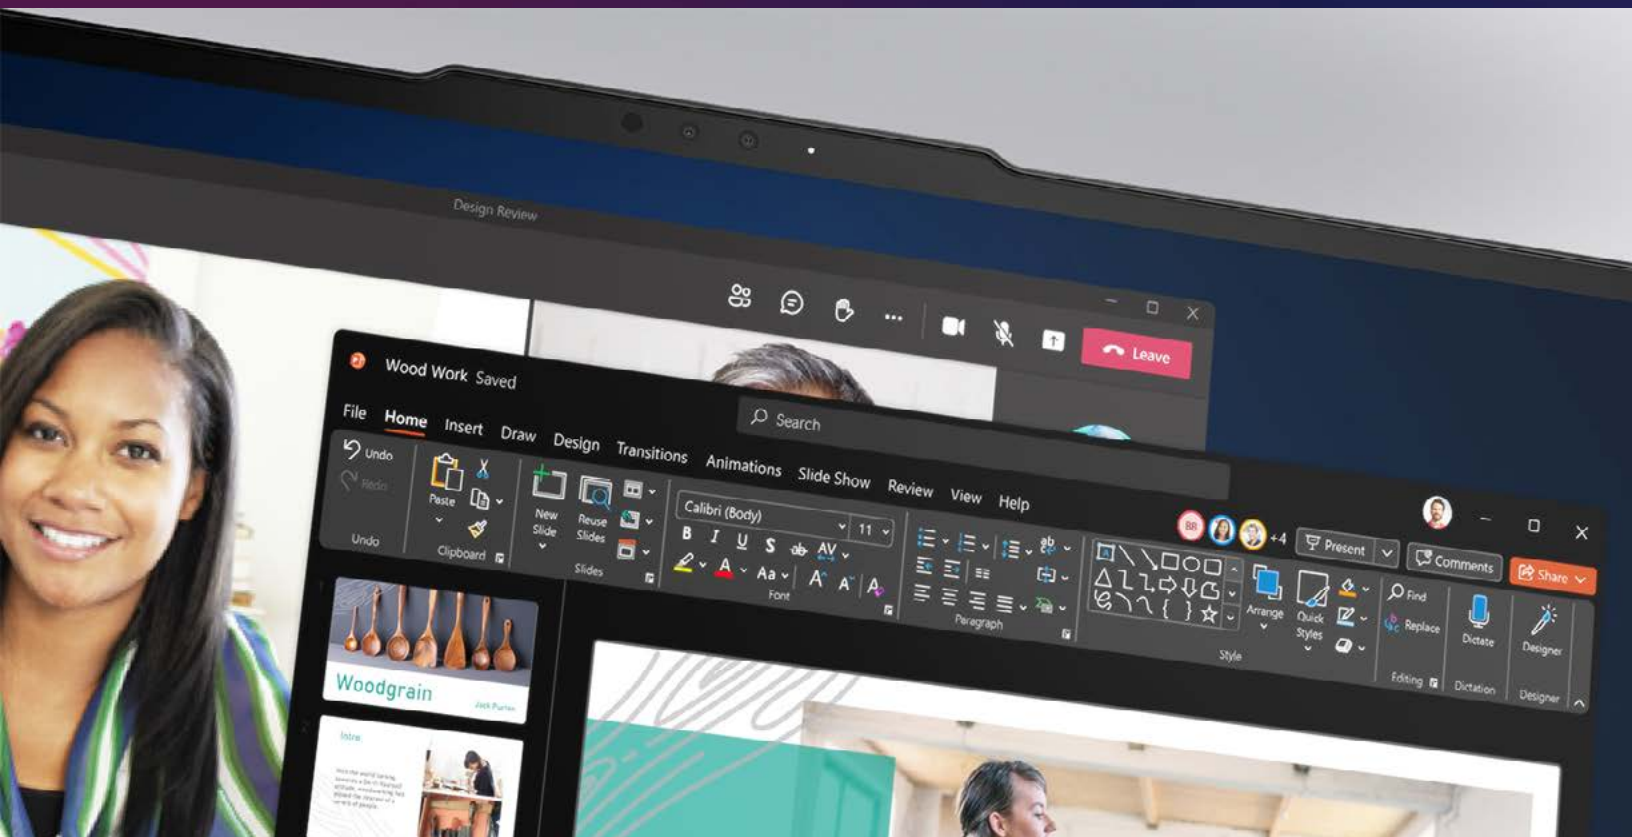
Design Review

Leave

Wood Work Saved

Search

File Home Insert Draw Design Transitions Animations Slide Show Review View Help

+4 Present Comments Share

Undo Redo Undo

Paste Clipboard

New Slide Reuse Slides Slides

Calibri (Body) 11

B I U S ab AV Aa A A

Font

Paragraph

Arrange Quick Styles

Style

Find Replace Editing

Dictate Dictation

Designer Designer

Woodgrain

Intro